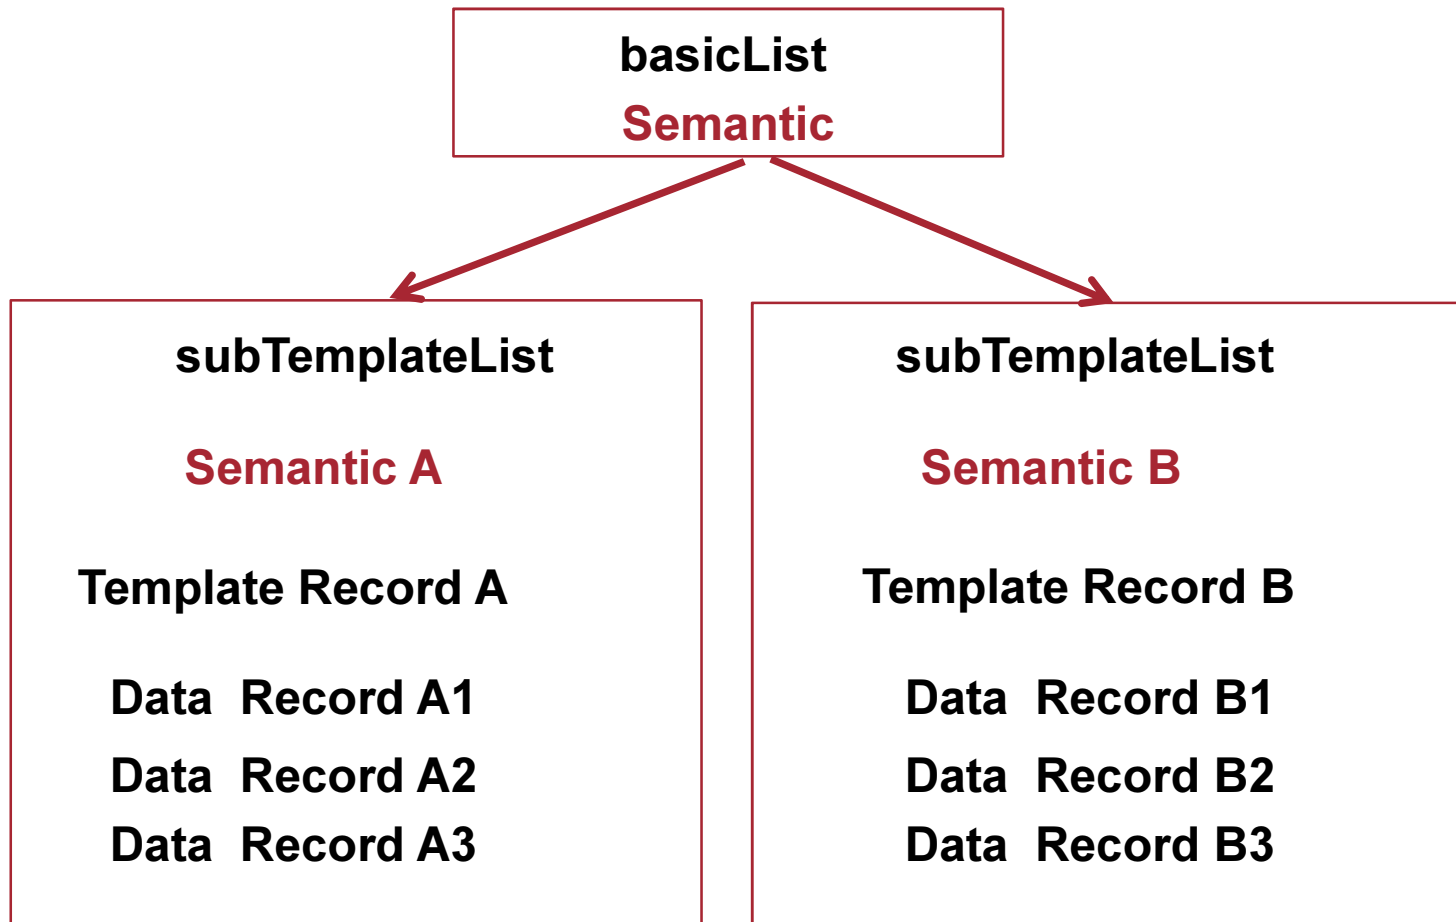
basicList
Semantic

subTemplateList

Semantic A

Template Record A

Data Record A1
Data Record A2
Data Record A3

subTemplateList

Semantic B

Template Record B

Data Record B1
Data Record B2
Data Record B3